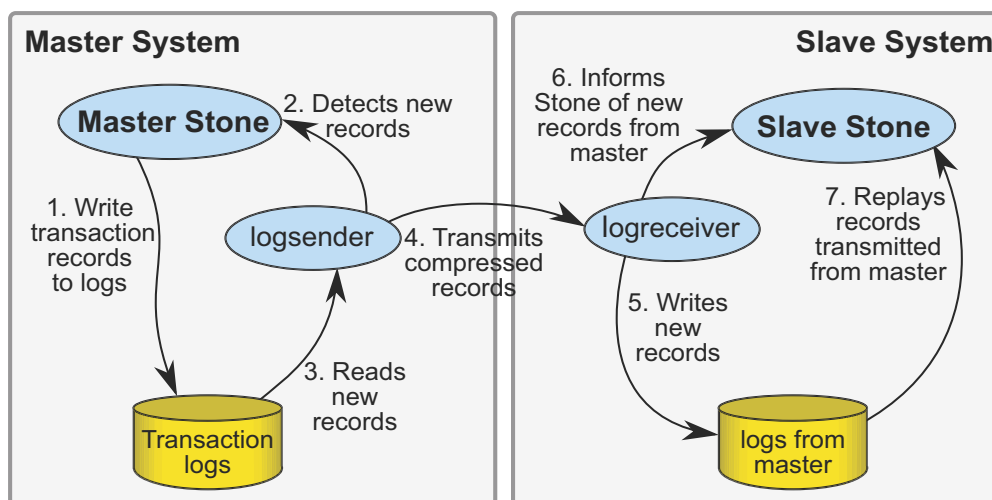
Master System

Master Stone

2. Detects new records

1. Write transaction records to logs

logsender

3. Reads new records

Transaction logs

4. Transmits compressed records

Slave System

6. Informs Stone of new records from master

Slave Stone

logreceiver

7. Replays records transmitted from master

5. Writes new records

logs from master